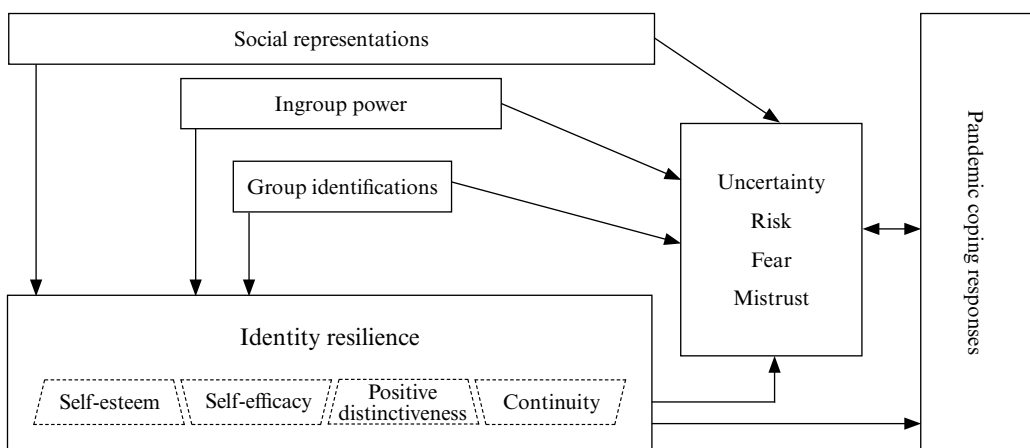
Social representations

Ingroup power

Group identifications

Uncertainty
Risk
Fear
Mistrust

Pandemic coping responses

Identity resilience

Self-esteem

Self-efficacy

Positive distinctiveness

Continuity